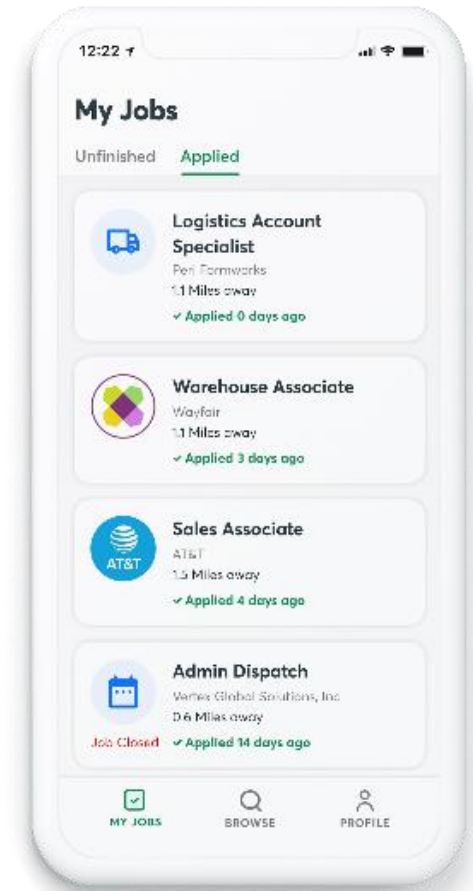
12:22

My Jobs

Unfinished Applied

Logistics Account Specialist
Peri Formworks
1.1 Miles away
✓ Applied 0 days ago

Warehouse Associate
Wayfair
1.1 Miles away
✓ Applied 3 days ago

AT&T
Sales Associate
AT&T
1.5 Miles away
✓ Applied 4 days ago

Admin Dispatch
Vertex Global Solutions, Inc
0.6 Miles away
Job Closed ✓ Applied 14 days ago

MY JOBS BROWSE PROFILE